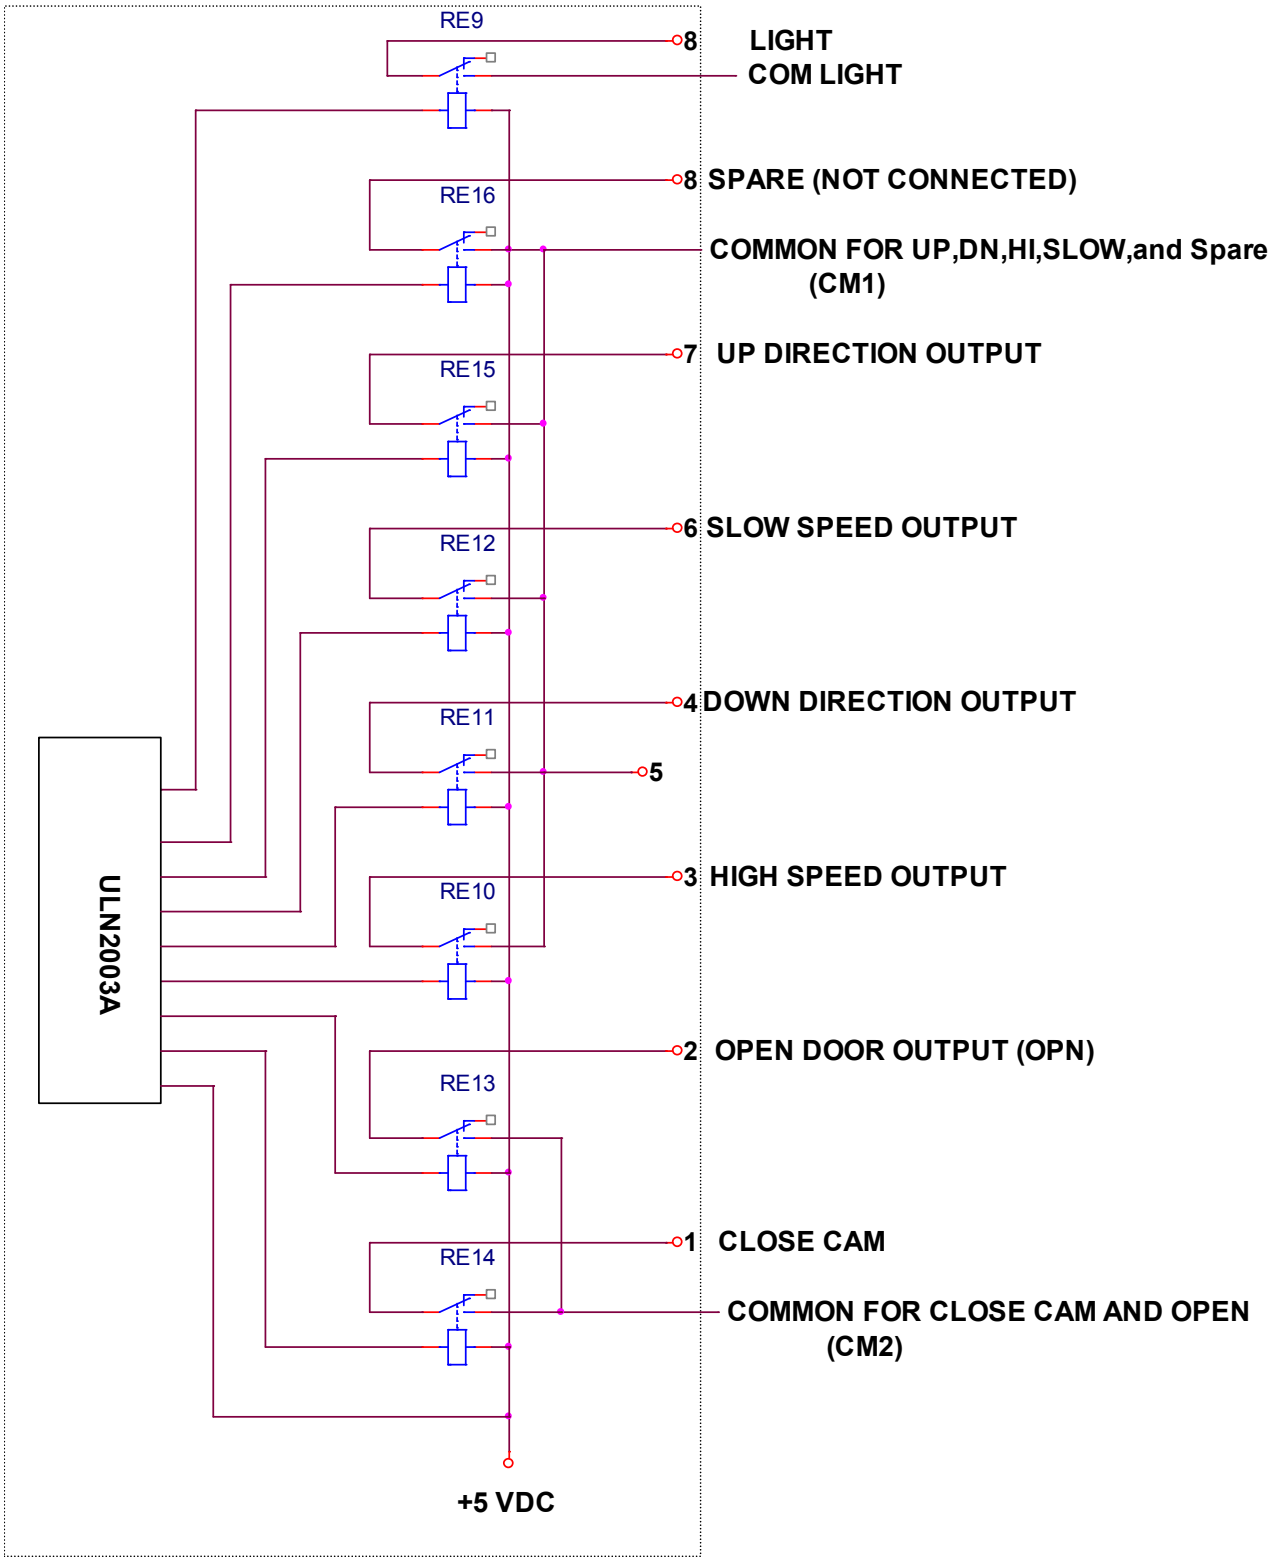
RE9
8 LIGHT
COM LIGHT
RE16
8 SPARE (NOT CONNECTED)
COMMON FOR UP,DN,HI,SLOW,and Spare (CM1)
RE15
7 UP DIRECTION OUTPUT
RE12
6 SLOW SPEED OUTPUT
RE11
4 DOWN DIRECTION OUTPUT
5
ULN2003A
RE10
3 HIGH SPEED OUTPUT
RE13
2 OPEN DOOR OUTPUT (OPN)
RE14
1 CLOSE CAM
COMMON FOR CLOSE CAM AND OPEN (CM2)
+5 VDC